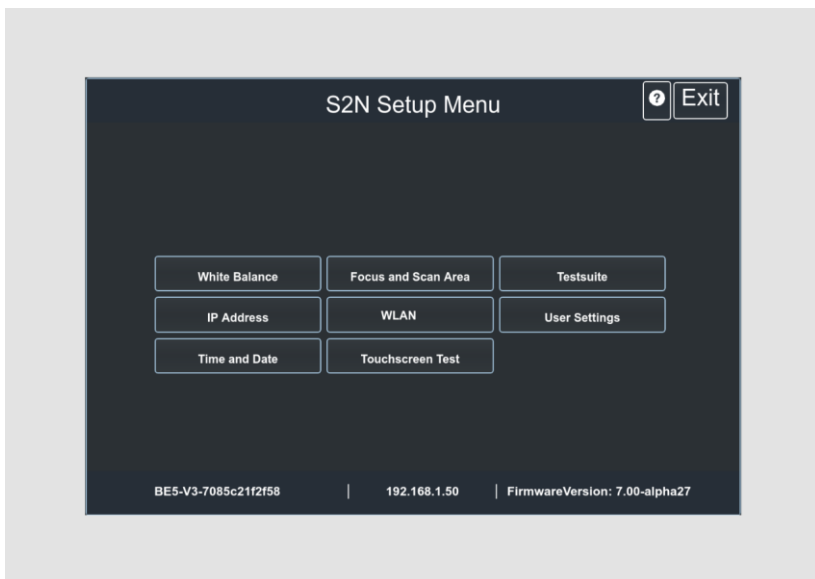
S2N Setup Menu

?

Exit

| White Balance | Focus and Scan Area | Testsuite |
|---|---|---|
| IP Address | WLAN | User Settings |
| Time and Date | Touchscreen Test | |

BE5-V3-7085c21f2f58 | 192.168.1.50 | FirmwareVersion: 7.00-alpha27